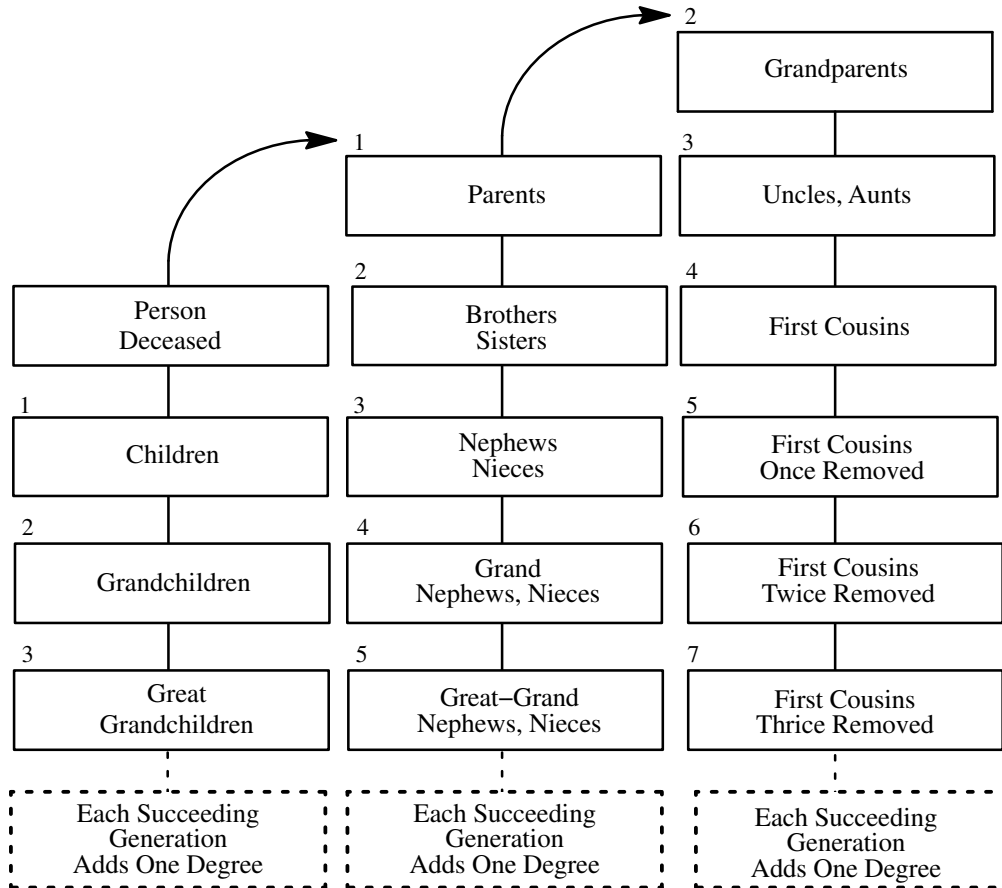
Person Deceased

1
Children

2
Grandchildren

3
Great Grandchildren

Each Succeeding Generation Adds One Degree

1
Parents

2
Brothers Sisters

3
Nephews Nieces

4
Grand Nephews, Nieces

5
Great−Grand Nephews, Nieces

Each Succeeding Generation Adds One Degree

2
Grandparents

3
Uncles, Aunts

4
First Cousins

5
First Cousins Once Removed

6
First Cousins Twice Removed

7
First Cousins Thrice Removed

Each Succeeding Generation Adds One Degree